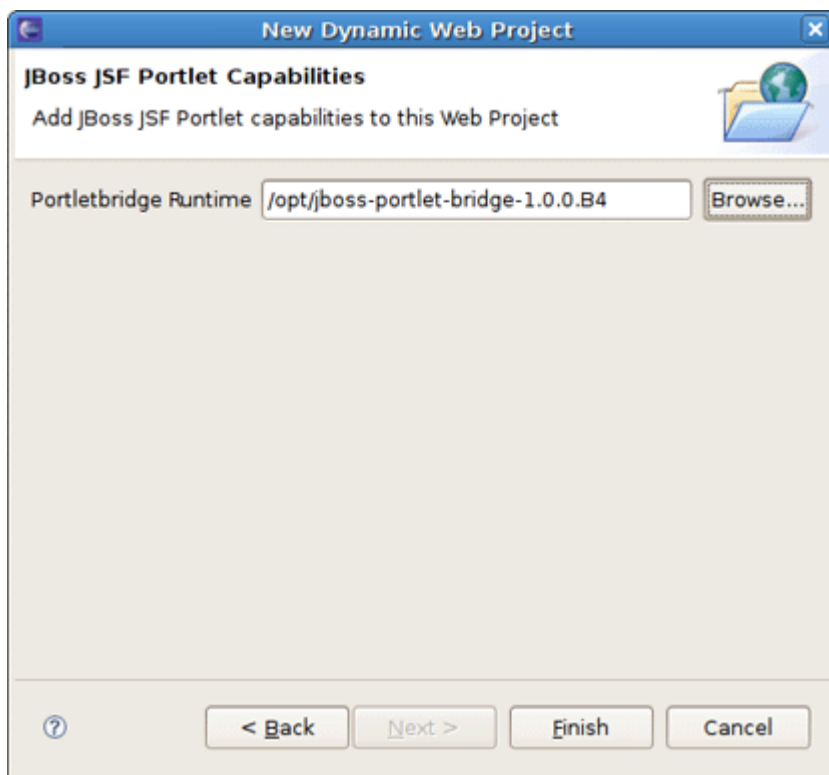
New Dynamic Web Project

JBoss JSF Portlet Capabilities

Add JBoss JSF Portlet capabilities to this Web Project

Portletbridge Runtime /opt/jboss-portlet-bridge-1.0.0.B4 Browse...

?

< Back Next > Finish Cancel